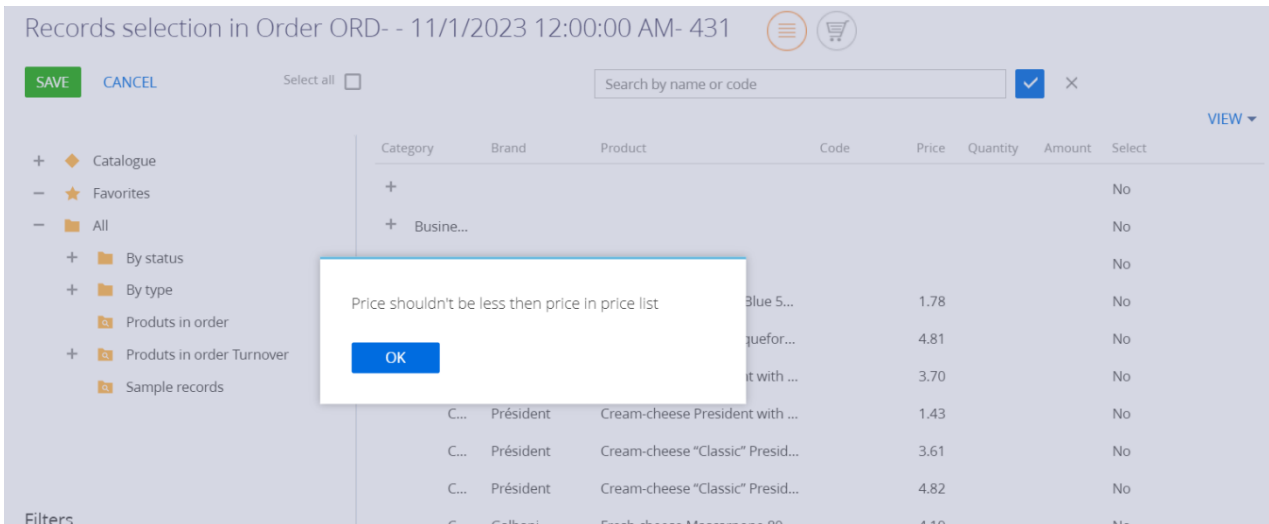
Records selection in Order ORD- - 11/1/2023 12:00:00 AM- 431

SAVE CANCEL Select all

Search by name or code

VIEW

+ Catalogue
— Favorites
— All
+ By status
+ By type
Produts in order
+ Produts in order Turnover
Sample records

Filters

| Category | Brand | Product | Code | Price | Quantity | Amount | Select |
|---|---|---|---|---|---|---|---|
| + | | | | | | | No |
| + Busine... | | | | | | | No |
| | | | | | | | No |
| | | Blue 5... | | 1.78 | | | No |
| | | quefor... | | 4.81 | | | No |
| | | t with ... | | 3.70 | | | No |
| C... | Président | Cream-cheese President with ... | | 1.43 | | | No |
| C... | Président | Cream-cheese “Classic” Presid... | | 3.61 | | | No |
| C... | Président | Cream-cheese “Classic” Presid... | | 4.82 | | | No |

Price shouldn't be less then price in price list

OK